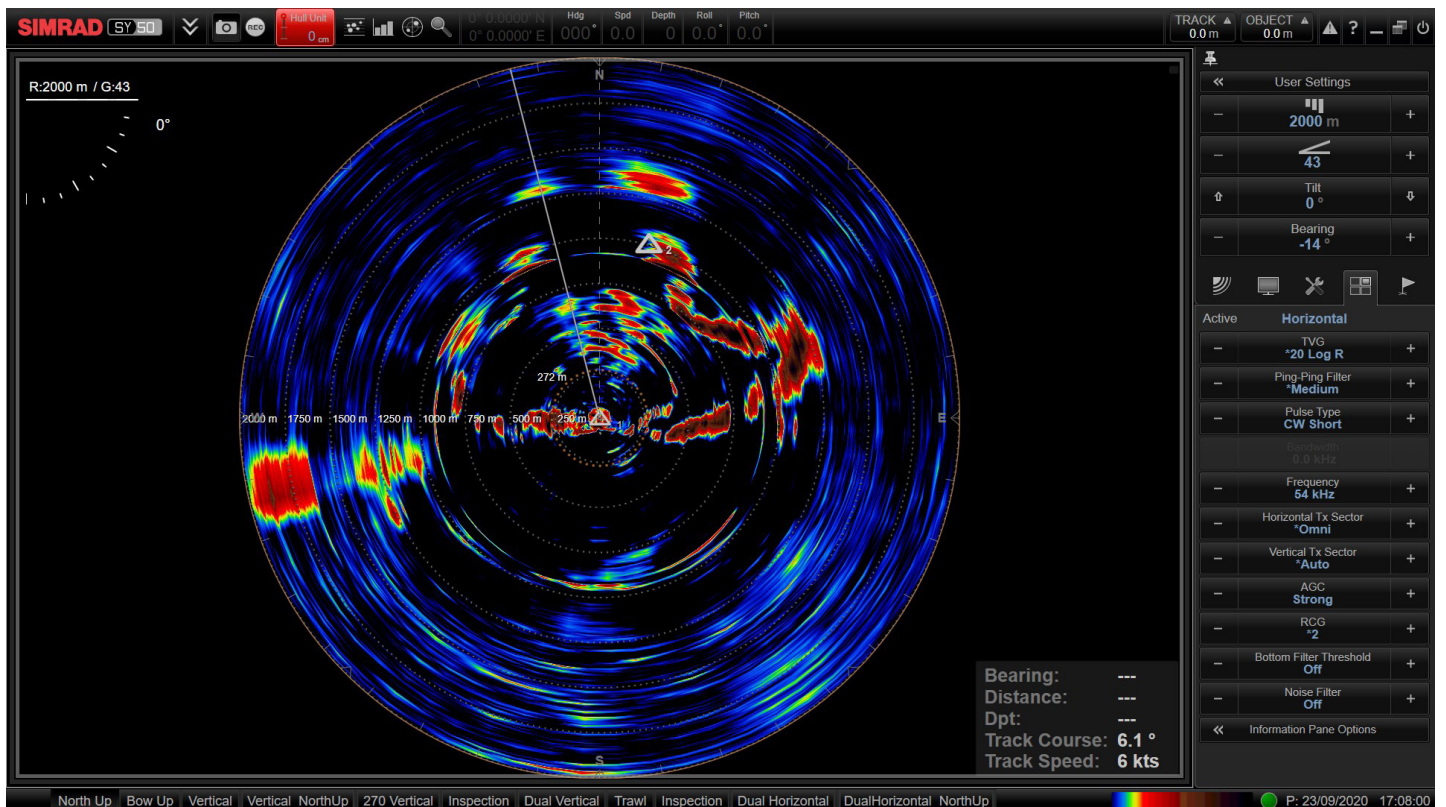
SIMRAD SY50

REC

Hull Unit
0 cm

0° 0.0000' N
0° 0.0000' E

Hdg 000°
Spd 0.0
Depth 0
Roll 0.0°
Pitch 0.0°

TRACK ▲ 0.0 m
OBJECT ▲ 0.0 m

R:2000 m / G:43

0°

N

2

272 m

2000 m 1750 m 1500 m 1250 m 1000 m 750 m 500 m 250 m

E

S

Bearing: ---
Distance: ---
Dpt: ---
Track Course: 6.1 °
Track Speed: 6 kts

« User Settings

2000 m

43

Tilt
0 °

Bearing
-14 °

Active Horizontal

TVG
*20 Log R

Ping-Ping Filter
*Medium

Pulse Type
CW Short

Bandwidth
0.0 kHz

Frequency
54 kHz

Horizontal Tx Sector
*Omni

Vertical Tx Sector
*Auto

AGC
Strong

RCG
*2

Bottom Filter Threshold
Off

Noise Filter
Off

« Information Pane Options

North Up | Bow Up | Vertical | Vertical NorthUp | 270 Vertical | Inspection | Dual Vertical | Trawl | Inspection | Dual Horizontal | DualHorizontal NorthUp

P: 23/09/2020 17:08:00